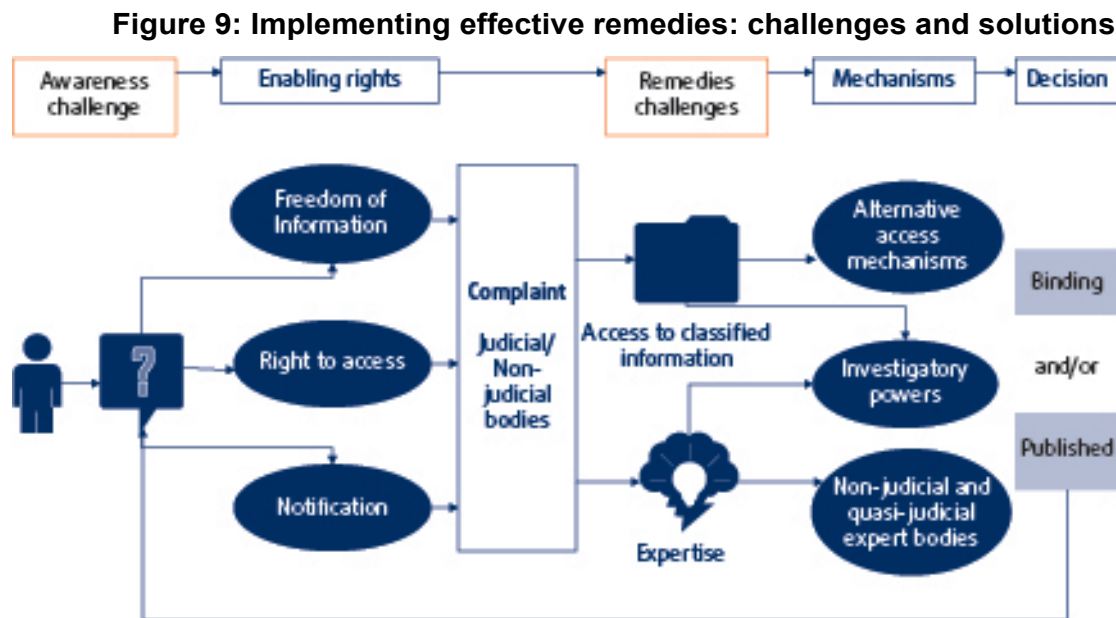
Figure 9: Implementing effective remedies: challenges and solutions

Awareness challenge

Enabling rights

Remedies challenges

Mechanisms

Decision

?

Freedom of Information

Right to access

Notification

Complaint

Judicial/ Non-judicial bodies

Access to classified information

Expertise

Alternative access mechanisms

Investigatory powers

Non-judicial and quasi-judicial expert bodies

Binding

and/or

Published